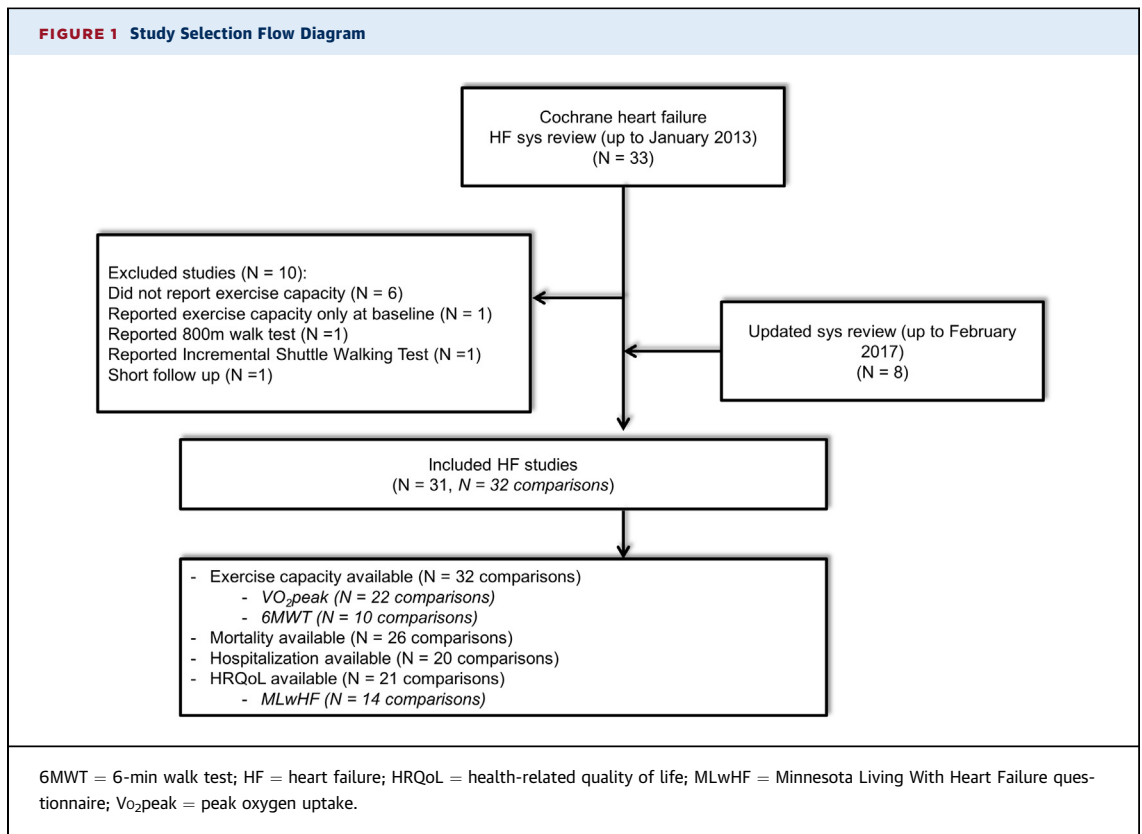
FIGURE 1 Study Selection Flow Diagram

Cochrane heart failure HF sys review (up to January 2013) (N = 33)

Excluded studies (N = 10):
Did not report exercise capacity (N = 6)
Reported exercise capacity only at baseline (N = 1)
Reported 800m walk test (N =1)
Reported Incremental Shuttle Walking Test (N =1)
Short follow up (N =1)

Updated sys review (up to February 2017) (N = 8)

Included HF studies (N = 31, N = 32 comparisons)

- Exercise capacity available (N = 32 comparisons)
- $VO_2$peak (N = 22 comparisons)
- 6MWT (N = 10 comparisons)
- Mortality available (N = 26 comparisons)
- Hospitalization available (N = 20 comparisons)
- HRQoL available (N = 21 comparisons)
- MLwHF (N = 14 comparisons)

6MWT = 6-min walk test; HF = heart failure; HRQoL = health-related quality of life; MLwHF = Minnesota Living With Heart Failure questionnaire; $Vo_2$peak = peak oxygen uptake.